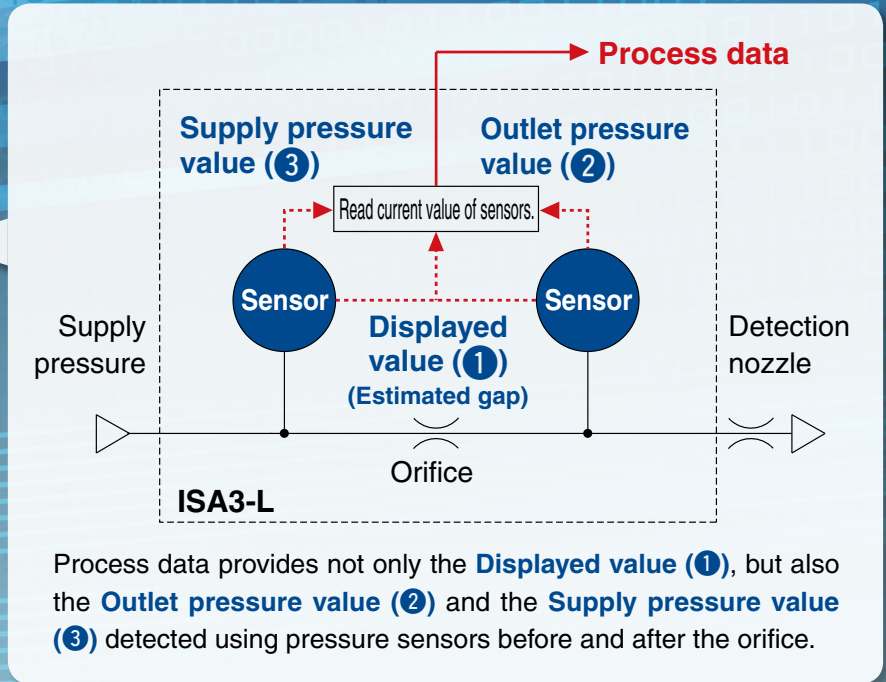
Process data

Supply pressure value (❸)

Outlet pressure value (❷)

Read current value of sensors.

Sensor

Sensor

Supply pressure

Displayed value (❶)
(Estimated gap)

Detection nozzle

Orifice

ISA3-L

Process data provides not only the Displayed value (❶), but also the Outlet pressure value (❷) and the Supply pressure value (❸) detected using pressure sensors before and after the orifice.